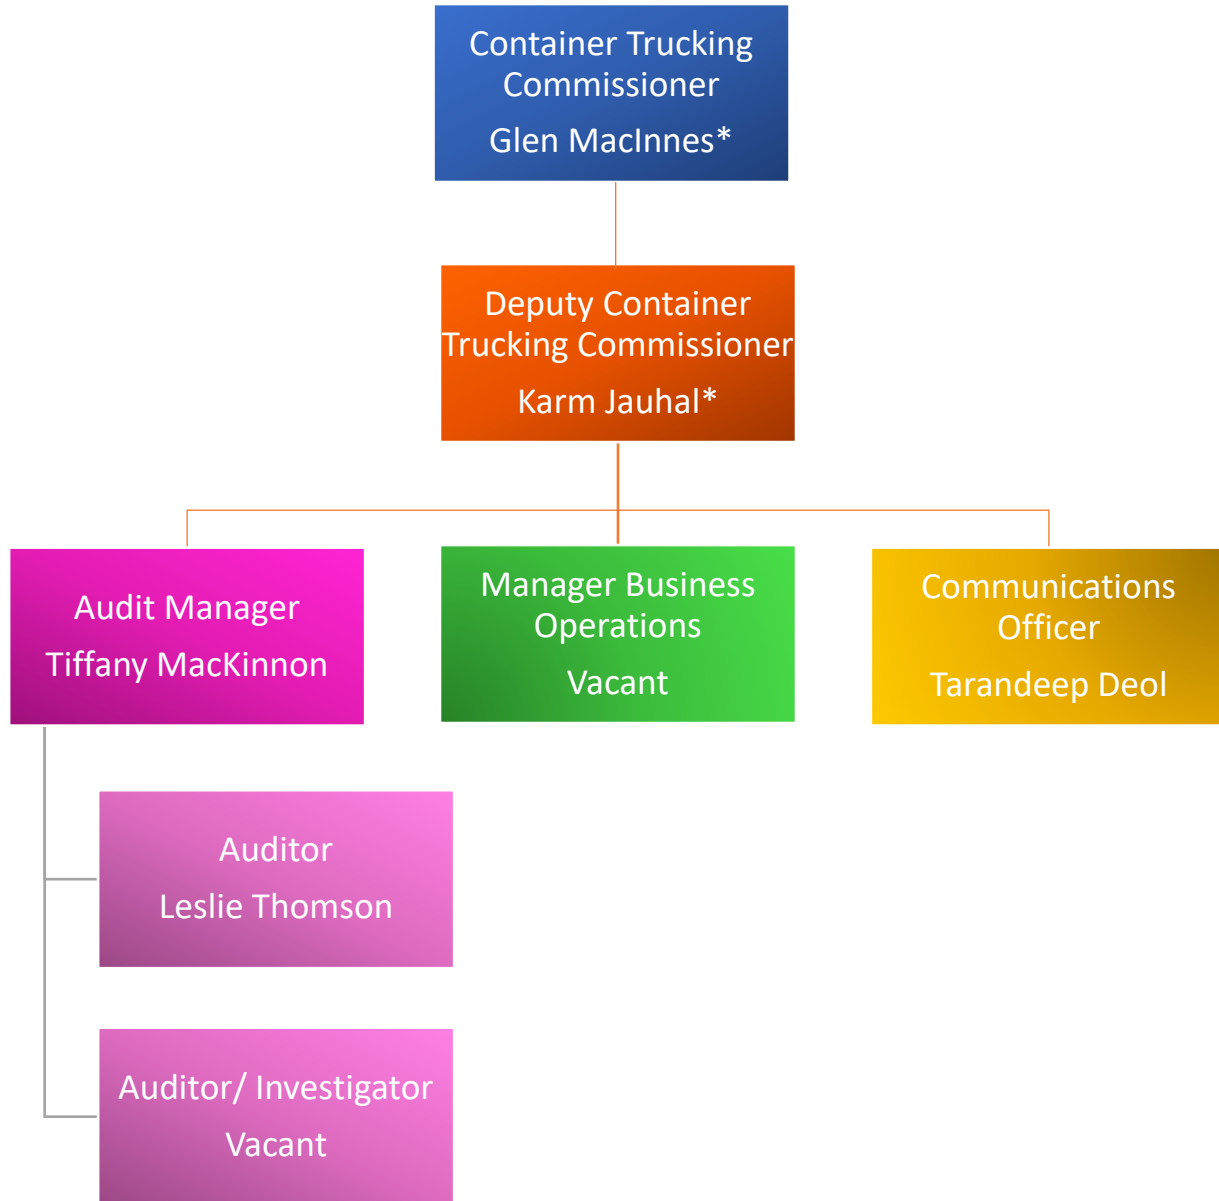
Container Trucking Commissioner

Glen MacInnes*

Deputy Container Trucking Commissioner

Karm Jauhal*

Audit Manager

Tiffany MacKinnon

Manager Business Operations

Vacant

Communications Officer

Tarandeep Deol

Auditor

Leslie Thomson

Auditor/ Investigator

Vacant